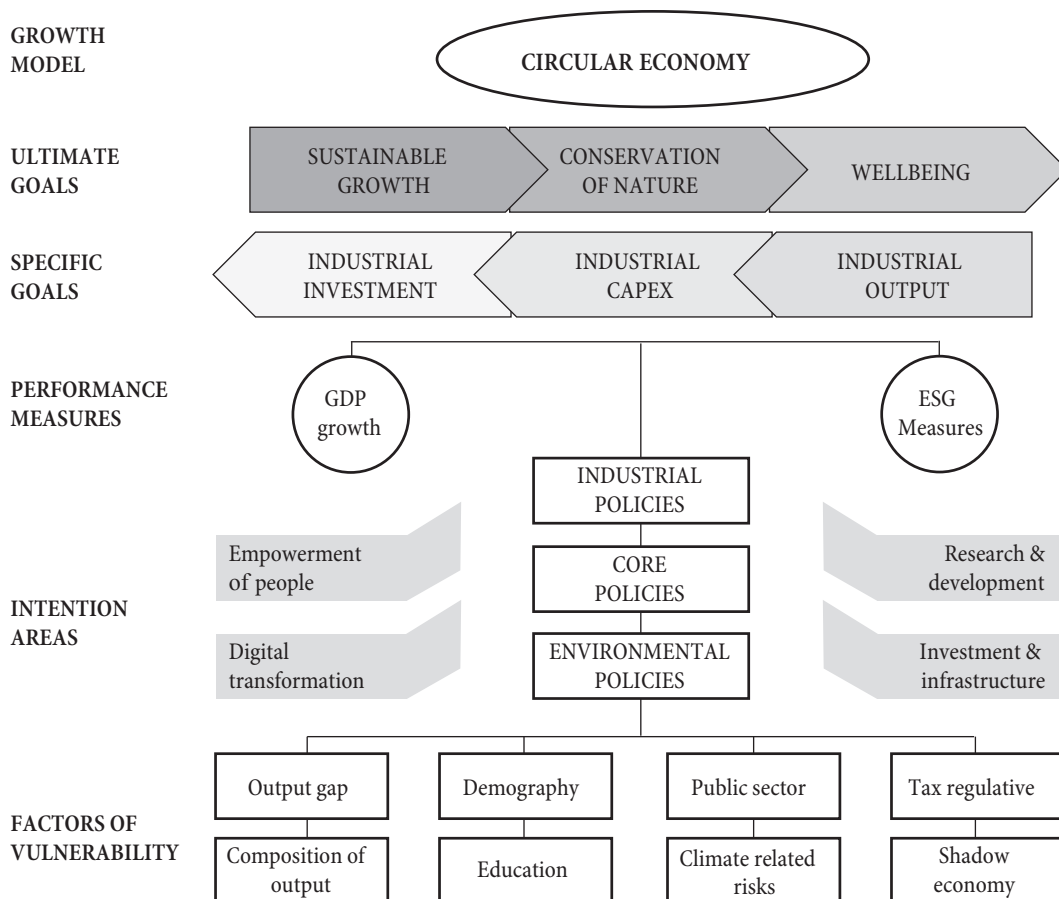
GROWTH MODEL

CIRCULAR ECONOMY

ULTIMATE GOALS

SUSTAINABLE GROWTH

CONSERVATION OF NATURE

WELLBEING

SPECIFIC GOALS

INDUSTRIAL INVESTMENT

INDUSTRIAL CAPEX

INDUSTRIAL OUTPUT

PERFORMANCE MEASURES

GDP growth

ESG Measures

INDUSTRIAL POLICIES

CORE POLICIES

ENVIRONMENTAL POLICIES

INTENTION AREAS

Empowerment of people

Digital transformation

Research & development

Investment & infrastructure

FACTORS OF VULNERABILITY

Output gap

Composition of output

Demography

Education

Public sector

Climate related risks

Tax regulative

Shadow economy